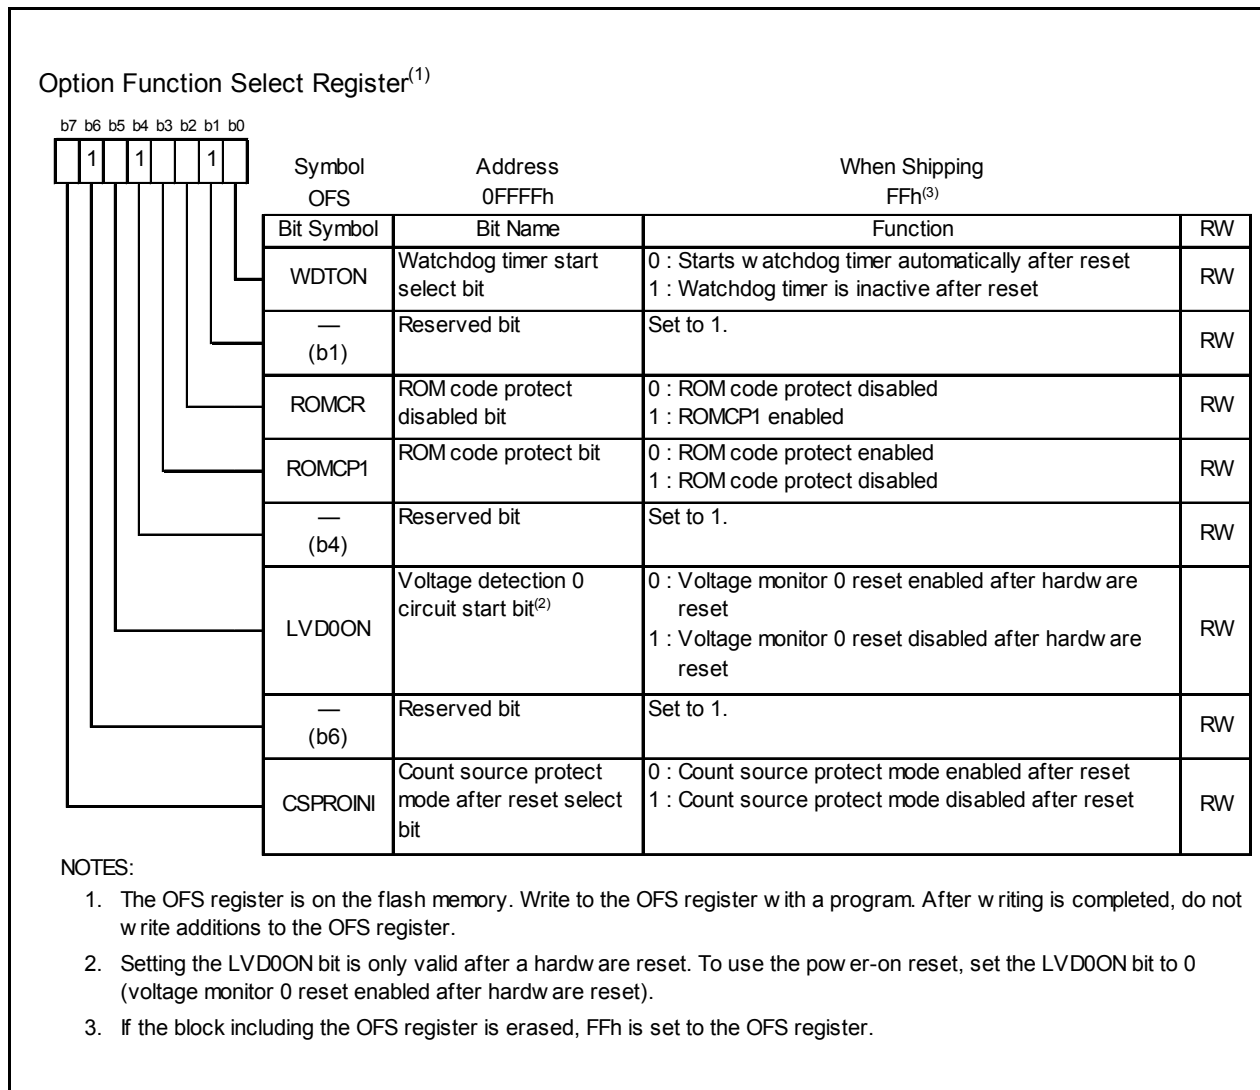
Option Function Select Register$^{(1)}$

b7 b6 b5 b4 b3 b2 b1 b0

1 1 1

| Symbol | Address | When Shipping |
|---|---|---|
| OFS | 0FFFFh | FFh$^{(3)}$ |

| Bit Symbol | Bit Name | Function | RW |
|---|---|---|---|
| WDTON | Watchdog timer start select bit | 0 : Starts w atchdog timer automatically after reset<br>1 : Watchdog timer is inactive after reset | RW |
| — (b1) | Reserved bit | Set to 1. | RW |
| ROMCR | ROM code protect disabled bit | 0 : ROM code protect disabled<br>1 : ROMCP1 enabled | RW |
| ROMCP1 | ROM code protect bit | 0 : ROM code protect enabled<br>1 : ROM code protect disabled | RW |
| — (b4) | Reserved bit | Set to 1. | RW |
| LVD0ON | Voltage detection 0 circuit start bit$^{(2)}$ | 0 : Voltage monitor 0 reset enabled after hardw are reset<br>1 : Voltage monitor 0 reset disabled after hardw are reset | RW |
| — (b6) | Reserved bit | Set to 1. | RW |
| CSPROINI | Count source protect mode after reset select bit | 0 : Count source protect mode enabled after reset<br>1 : Count source protect mode disabled after reset | RW |

NOTES:
1. The OFS register is on the flash memory. Write to the OFS register w ith a program. After w riting is completed, do not w rite additions to the OFS register.
2. Setting the LVD0ON bit is only valid after a hardw are reset. To use the pow er-on reset, set the LVD0ON bit to 0 (voltage monitor 0 reset enabled after hardw are reset).
3. If the block including the OFS register is erased, FFh is set to the OFS register.